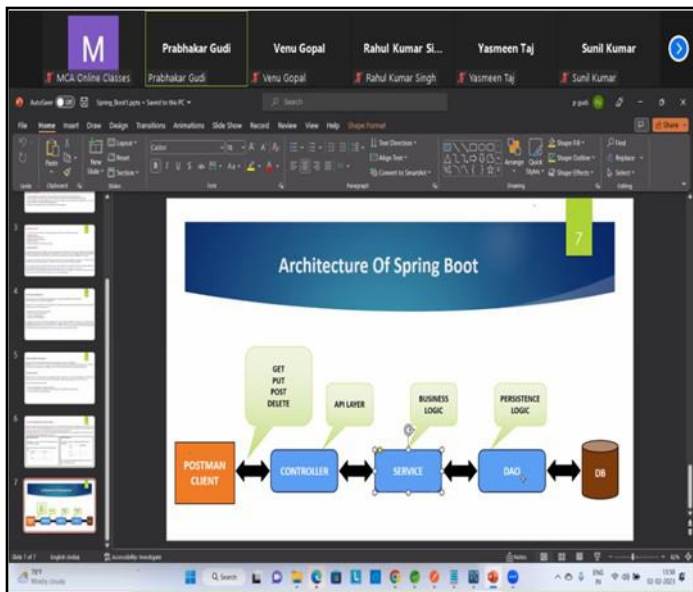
M
MCA Online Classes
Prabhakar Gudi
Prabhakar Gudi
Venu Gopal
Venu Gopal
Rahul Kumar Si...
Rahul Kumar Singh
Yasmeen Taj
Yasmeen Taj
Sunil Kumar
Sunil Kumar

AutoSave Spring Boot1.pptx • Saved to this PC
Search
File Home Insert Draw Design Transitions Animations Slide Show Record Review View Help Shape Format
Share

7

Architecture Of Spring Boot

GET
PUT
POST
DELETE

API LAYER

BUSINESS LOGIC

PERSISTENCE LOGIC

POSTMAN CLIENT

CONTROLLER

SERVICE

DAO

DB

Slide 7 of 7 English (India) Accessibility: Investigate
Notes
Search